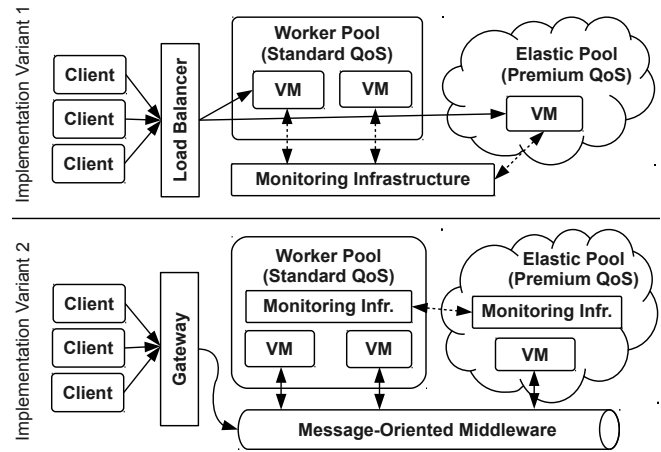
Implementation Variant 1

Client
Client
Client

Load Balancer

Worker Pool
(Standard QoS)

VM
VM

Elastic Pool
(Premium QoS)

VM

Monitoring Infrastructure

Implementation Variant 2

Client
Client
Client

Gateway

Worker Pool
(Standard QoS)

Monitoring Infr.

VM
VM

Elastic Pool
(Premium QoS)

Monitoring Infr.

VM

Message-Oriented Middleware